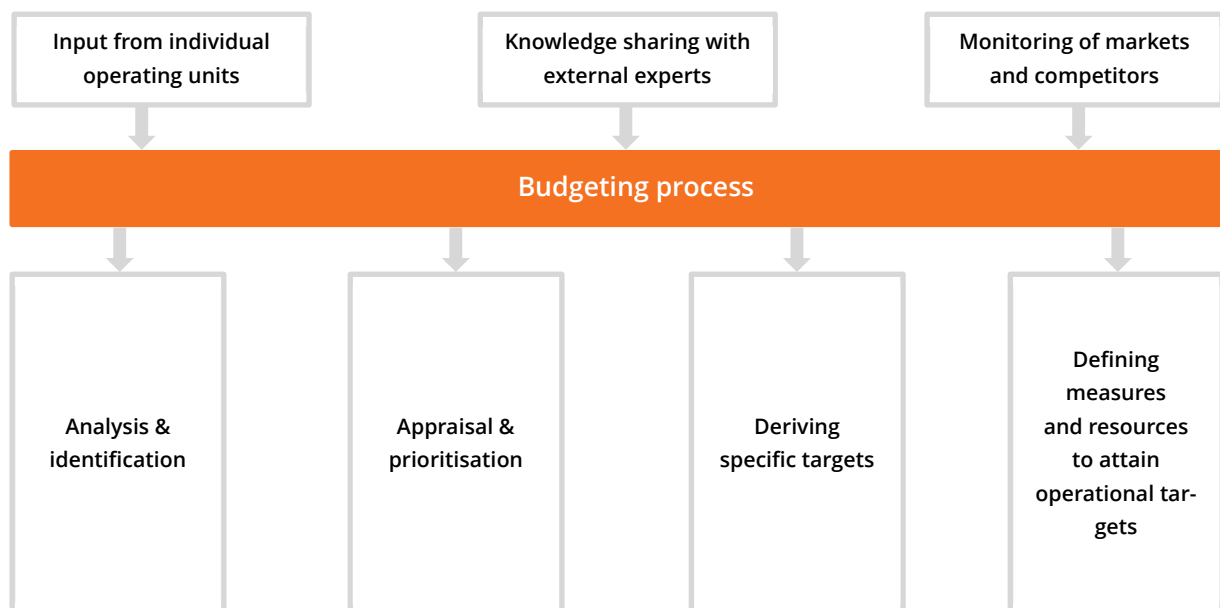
Input from individual operating units

Knowledge sharing with external experts

Monitoring of markets and competitors

Budgeting process

Analysis & identification

Appraisal & prioritisation

Deriving specific targets

Defining measures and resources to attain operational targets